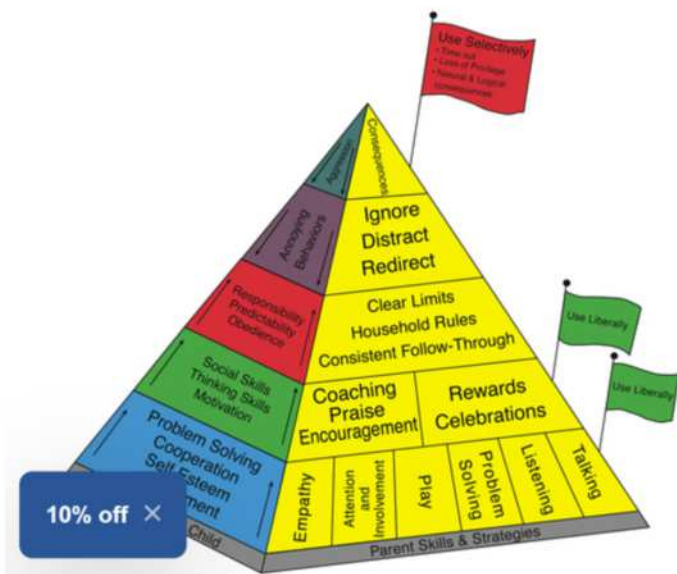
Use Selectively
• Time out
• Loss of Privilege
• Natural & Logical consequences

Consequences

Aggression

Ignore
Distract
Redirect

Annoying Behaviors

Clear Limits
Household Rules
Consistent Follow-Through

Responsibility
Predictability
Obedience

Use Liberally

Use Liberally

Social Skills
Thinking Skills
Motivation

Coaching
Praise
Encouragement

Rewards
Celebrations

Problem Solving
Cooperation
Self-Esteem
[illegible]ment

Empathy

Attention and Involvement

Play

Problem Solving

Listening

Talking

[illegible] Child

Parent Skills & Strategies

10% off ×